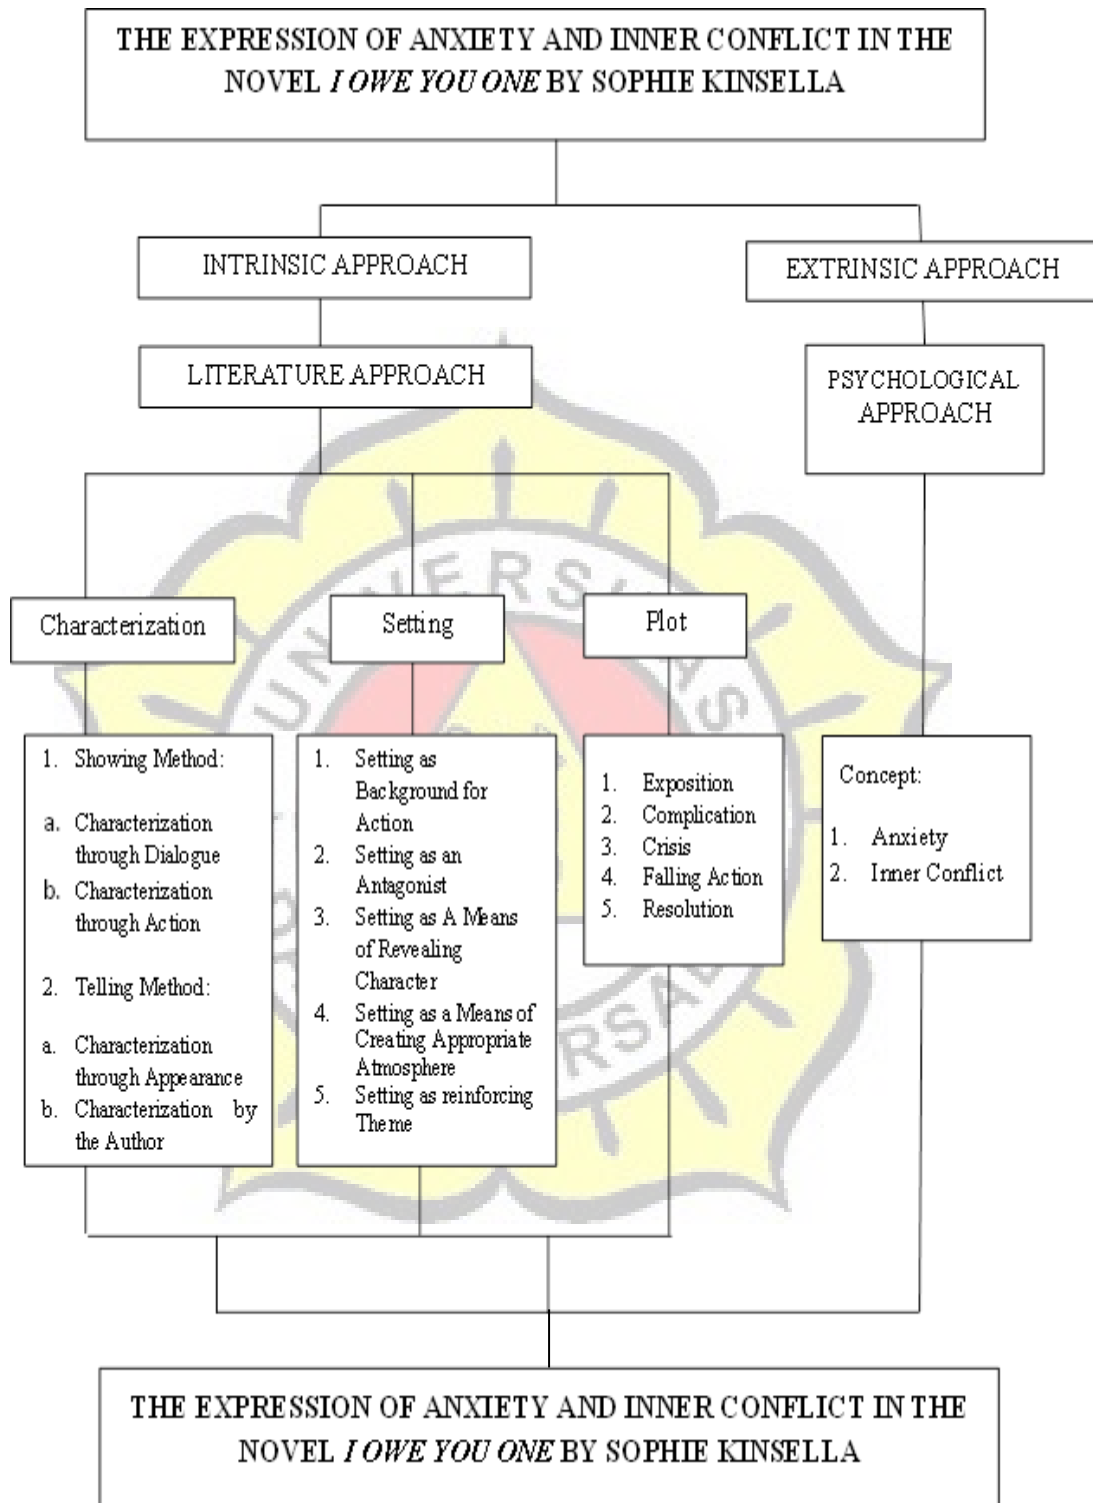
THE EXPRESSION OF ANXIETY AND INNER CONFLICT IN THE NOVEL *I OWE YOU ONE* BY SOPHIE KINSELLA

INTRINSIC APPROACH

EXTRINSIC APPROACH

LITERATURE APPROACH

PSYCHOLOGICAL APPROACH

Characterization

Setting

Plot

1. Showing Method:

a. Characterization through Dialogue
b. Characterization through Action

2. Telling Method:

a. Characterization through Appearance
b. Characterization by the Author

1. Setting as Background for Action
2. Setting as an Antagonist
3. Setting as A Means of Revealing Character
4. Setting as a Means of Creating Appropriate Atmosphere
5. Setting as reinforcing Theme

1. Exposition
2. Complication
3. Crisis
4. Falling Action
5. Resolution

Concept:

1. Anxiety
2. Inner Conflict

THE EXPRESSION OF ANXIETY AND INNER CONFLICT IN THE NOVEL *I OWE YOU ONE* BY SOPHIE KINSELLA